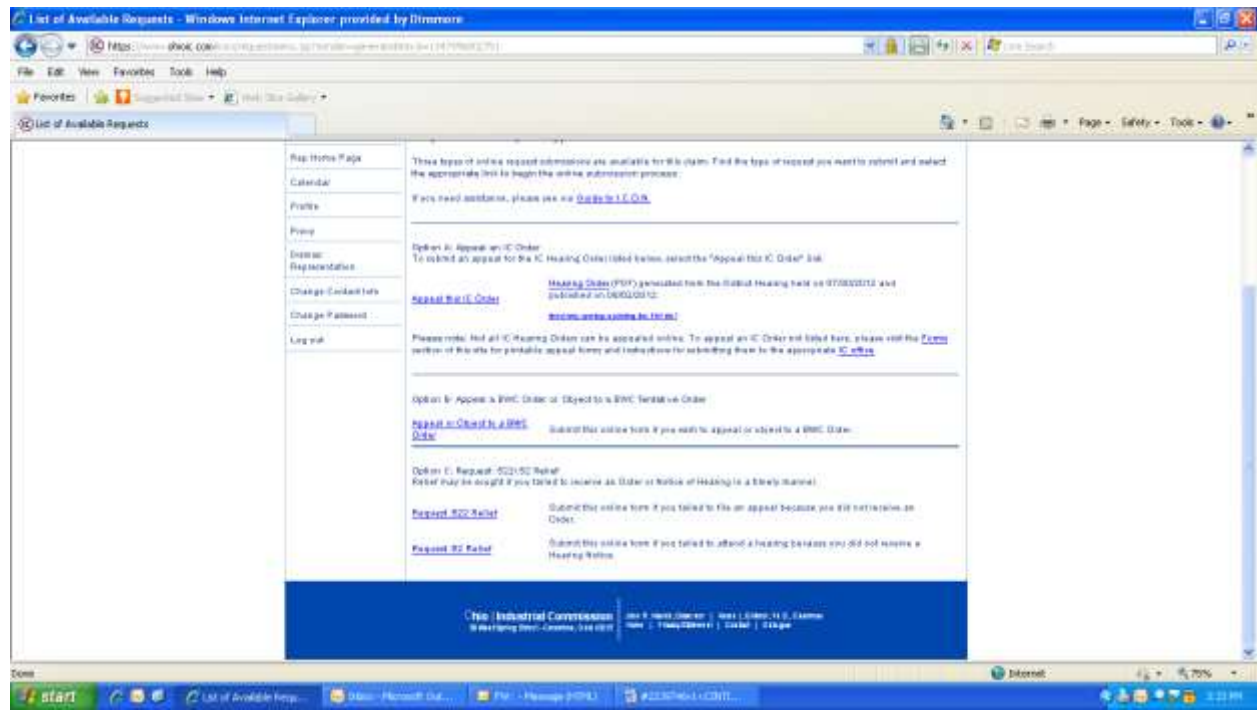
List of Available Requests - Windows Internet Explorer provided by Dinsmore

https://www.ohioic.com/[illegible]

File Edit View Favorites Tools Help

Favorites Suggested Sites Web Slice Gallery

List of Available Requests

Page Safety Tools

Rep Home Page
Calendar
Profile
Proxy
Default Representative
Change Contact Info
Change Password
Log out

These types of online request submissions are available for this claim. Find the type of request you want to submit and select the appropriate link to begin the online submission process.

If you need assistance, please see our Guide to I.C.O.N.

Option A: Appeal an IC Order
To submit an appeal for the IC Hearing Order listed below, select the "Appeal this IC Order" link.

Appeal this IC Order

Hearing Order (PDF) generated from the District Hearing held on 07/30/2012 and published on 08/02/2012.

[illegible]

Please note: Not all IC Hearing Orders can be appealed online. To appeal an IC Order not listed here, please visit the Forms section of this site for printable appeal forms and instructions for submitting them to the appropriate IC office.

Option B: Appeal a BWC Order or Object to a BWC Tentative Order

Appeal or Object to a BWC Order

Submit this online form if you wish to appeal or object to a BWC Order.

Option C: Request .5221.52 Relief
Relief may be sought if you failed to receive an Order or Notice of Hearing in a timely manner.

Request .522 Relief

Submit this online form if you failed to file an appeal because you did not receive an Order.

Request .52 Relief

Submit this online form if you failed to attend a hearing because you did not receive a Hearing Notice.

Ohio | Industrial Commission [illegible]

Done

Internet 75%

start List of Available Requ... Inbox - Microsoft Out... FW: - Message (HTML) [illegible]